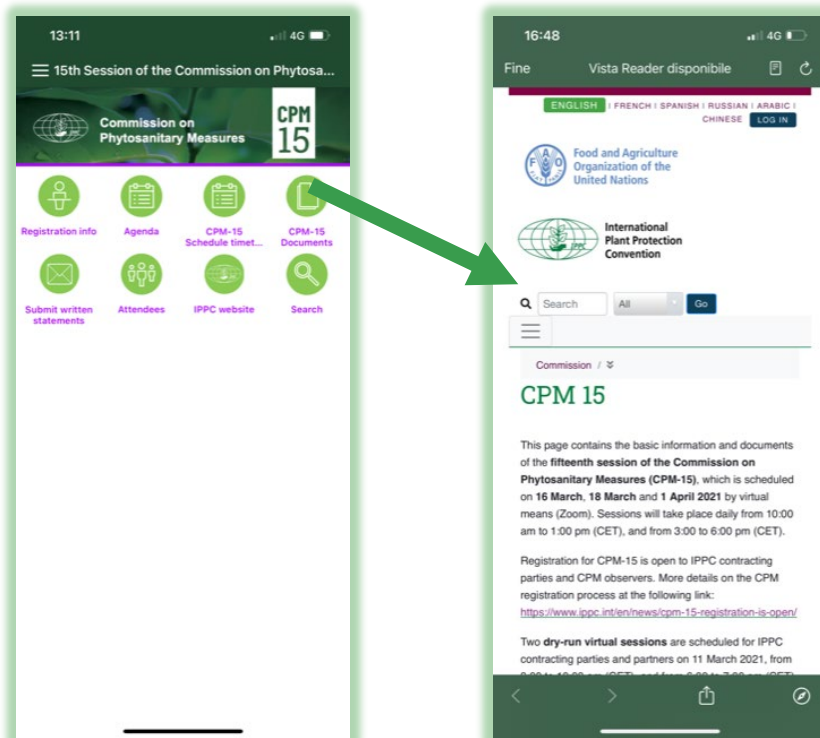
13:11

4G

15th Session of the Commission on Phytosa...

Commission on Phytosanitary Measures

CPM 15

Registration info

Agenda

CPM-15 Schedule timet...

CPM-15 Documents

Submit written statements

Attendees

IPPC website

Search

16:48

4G

Fine

Vista Reader disponibile

ENGLISH | FRENCH | SPANISH | RUSSIAN | ARABIC | CHINESE

LOG IN

Food and Agriculture Organization of the United Nations

International Plant Protection Convention

Search

All

Go

Commission /

CPM 15

This page contains the basic information and documents of the **fifteenth session of the Commission on Phytosanitary Measures (CPM-15)**, which is scheduled on **16 March**, **18 March** and **1 April 2021** by virtual means (Zoom). Sessions will take place daily from 10:00 am to 1:00 pm (CET), and from 3:00 to 6:00 pm (CET).

Registration for CPM-15 is open to IPPC contracting parties and CPM observers. More details on the CPM registration process at the following link: https://www.ippc.int/en/news/cpm-15-registration-is-open/

Two **dry-run virtual sessions** are scheduled for IPPC contracting parties and partners on 11 March 2021, from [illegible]